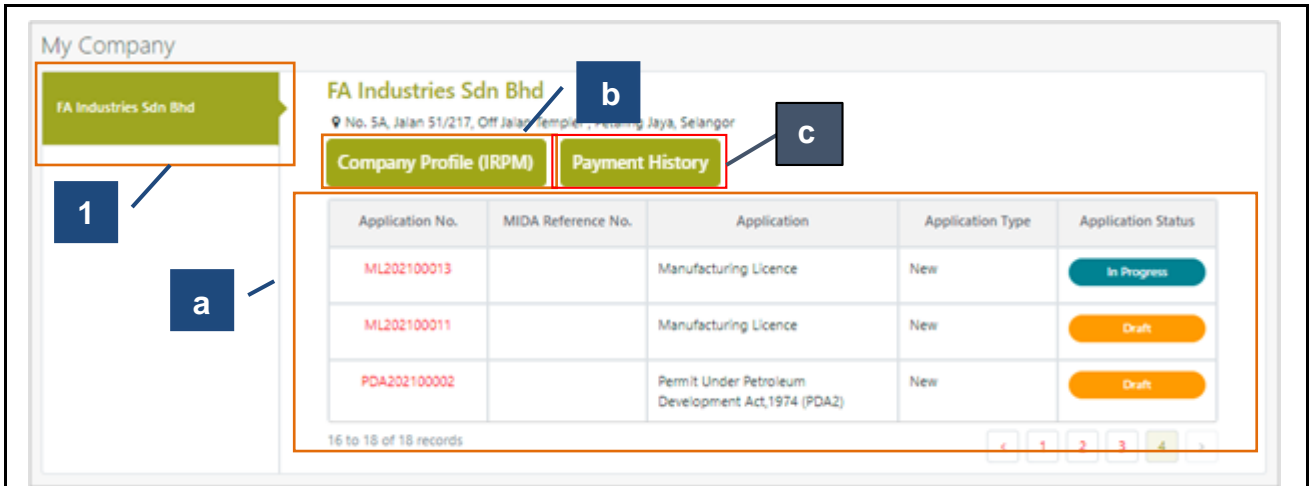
My Company

FA Industries Sdn Bhd

1

FA Industries Sdn Bhd

b

No. 5A, Jalan 51/217, Off Jalan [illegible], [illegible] Jaya, Selangor

Company Profile (IRPM)

Payment History

c

a

| Application No. | MIDA Reference No. | Application | Application Type | Application Status |
|---|---|---|---|---|
| ML202100013 | | Manufacturing Licence | New | In Progress |
| ML202100011 | | Manufacturing Licence | New | Draft |
| PDA202100002 | | Permit Under Petroleum Development Act,1974 (PDA2) | New | Draft |

16 to 18 of 18 records

‹ 1 2 3 4 ›